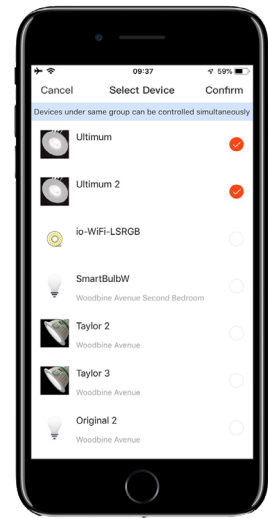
09:37
59%
Cancel
Select Device
Confirm
Devices under same group can be controlled simultaneously
Ultimum
Ultimum 2
io-WiFi-LSRGB
SmartBulbW
Woodbine Avenue Second Bedroom
Taylor 2
Woodbine Avenue
Taylor 3
Woodbine Avenue
Original 2
Woodbine Avenue